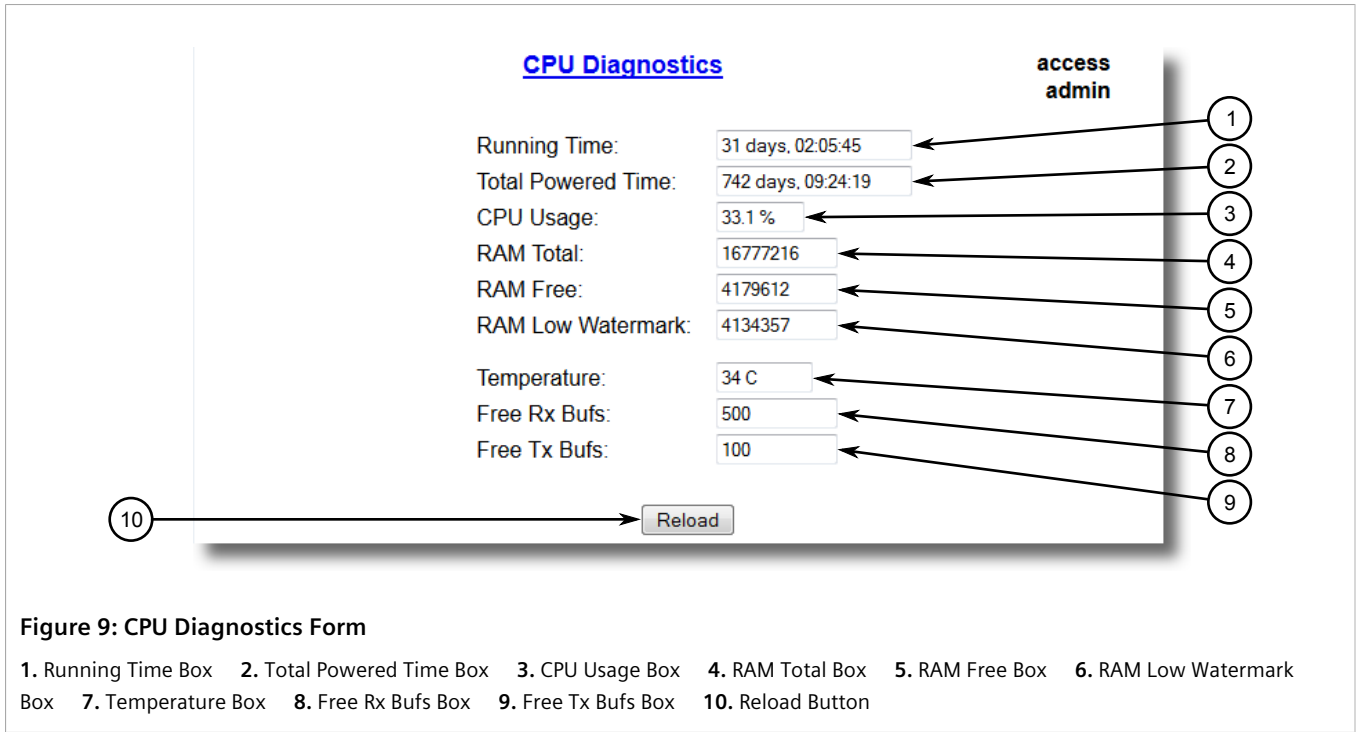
CPU Diagnostics

access
admin

Running Time: 31 days, 02:05:45
Total Powered Time: 742 days, 09:24:19
CPU Usage: 33.1 %
RAM Total: 16777216
RAM Free: 4179612
RAM Low Watermark: 4134357
Temperature: 34 C
Free Rx Bufs: 500
Free Tx Bufs: 100

Reload

1
2
3
4
5
6
7
8
9
10

Figure 9: CPU Diagnostics Form

1. Running Time Box 2. Total Powered Time Box 3. CPU Usage Box 4. RAM Total Box 5. RAM Free Box 6. RAM Low Watermark Box 7. Temperature Box 8. Free Rx Bufs Box 9. Free Tx Bufs Box 10. Reload Button